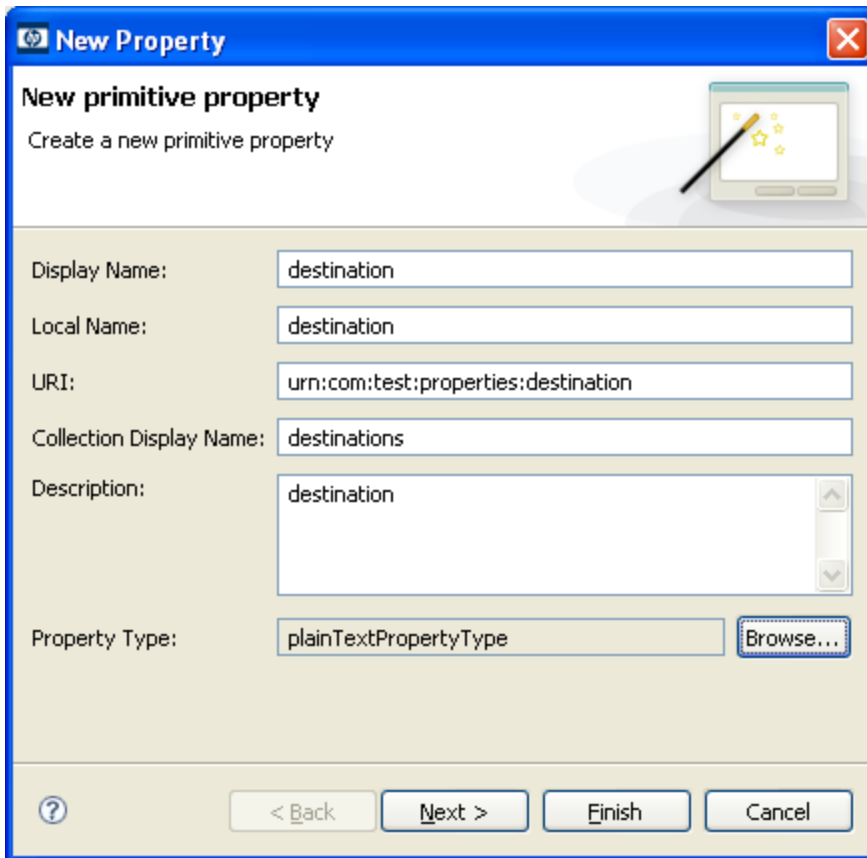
New Property

New primitive property

Create a new primitive property

Display Name: destination

Local Name: destination

URI: urn:com:test:properties:destination

Collection Display Name: destinations

Description: destination

Property Type: plainTextPropertyType

Browse...

?

< Back

Next >

Finish

Cancel